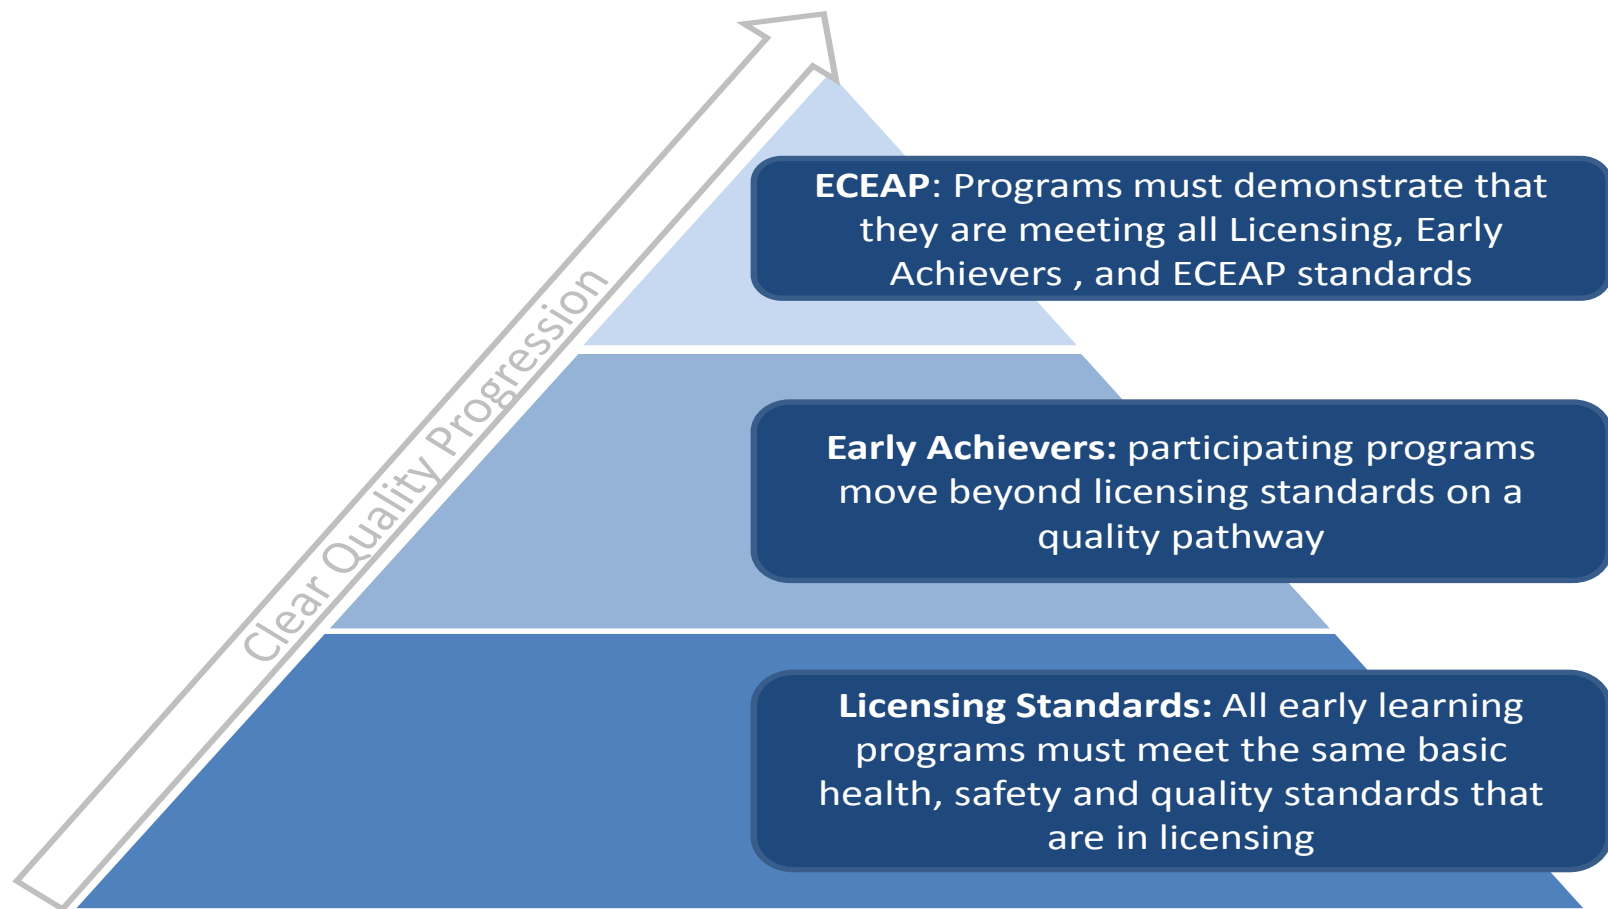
Clear Quality Progression

ECEAP: Programs must demonstrate that they are meeting all Licensing, Early Achievers , and ECEAP standards

Early Achievers: participating programs move beyond licensing standards on a quality pathway

Licensing Standards: All early learning programs must meet the same basic health, safety and quality standards that are in licensing